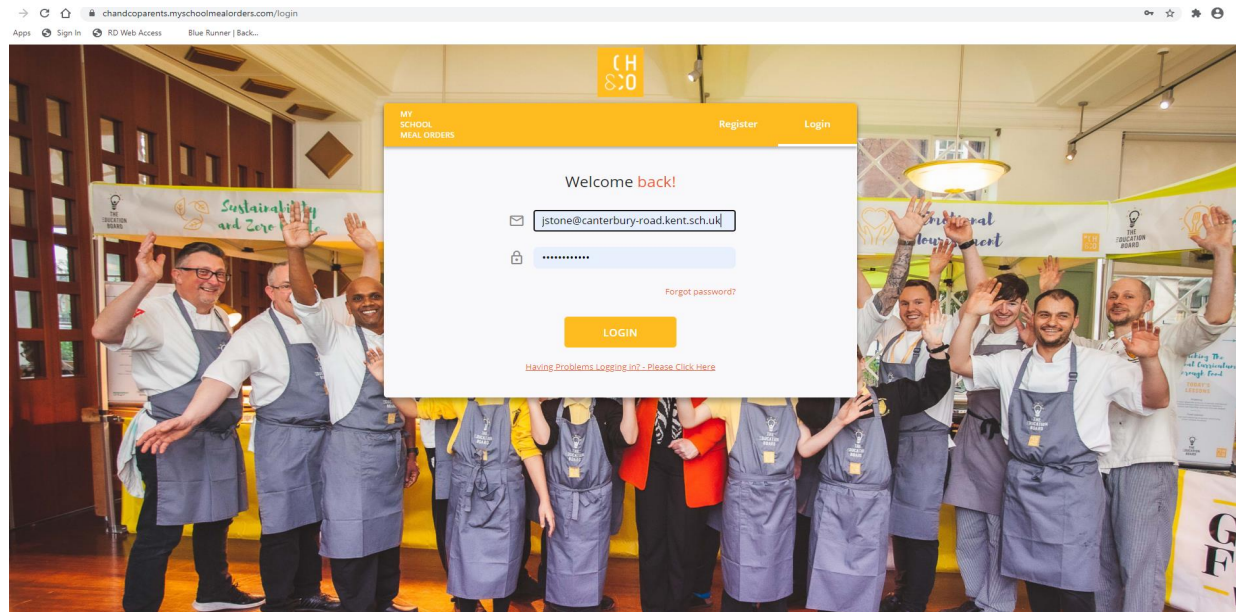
chandcoparents.myschoolmealorders.com/login

Apps Sign In RD Web Access Blue Runner | Back...

CH &CO

MY SCHOOL MEAL ORDERS

Register Login

Welcome back!

jstone@canterbury-road.kent.sch.uk

••••••••••••

Forgot password?

LOGIN

Having Problems Logging in? - Please Click Here

THE EDUCATION BOARD

Sustainability and Zero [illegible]

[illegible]tional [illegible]ment

THE EDUCATION BOARD